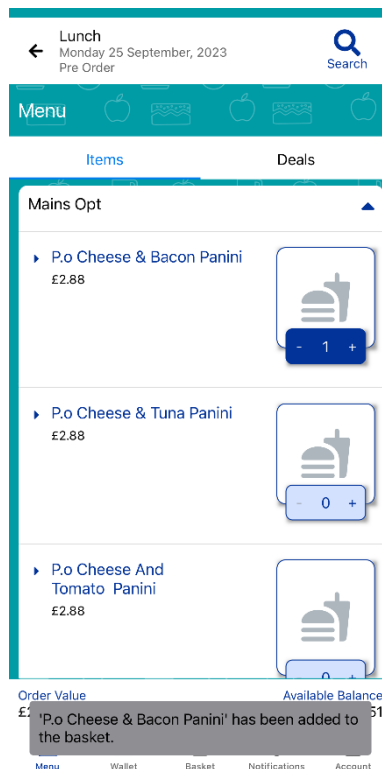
Lunch
Monday 25 September, 2023
Pre Order

Search

Menu

Items

Deals

Mains Opt

P.o Cheese & Bacon Panini
£2.88

- 1 +

P.o Cheese & Tuna Panini
£2.88

- 0 +

P.o Cheese And Tomato Panini
£2.88

- 0 +

Order Value
£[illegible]

Available Balance
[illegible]51

'P.o Cheese & Bacon Panini' has been added to the basket.

Menu
Wallet
Basket
Notifications
Account